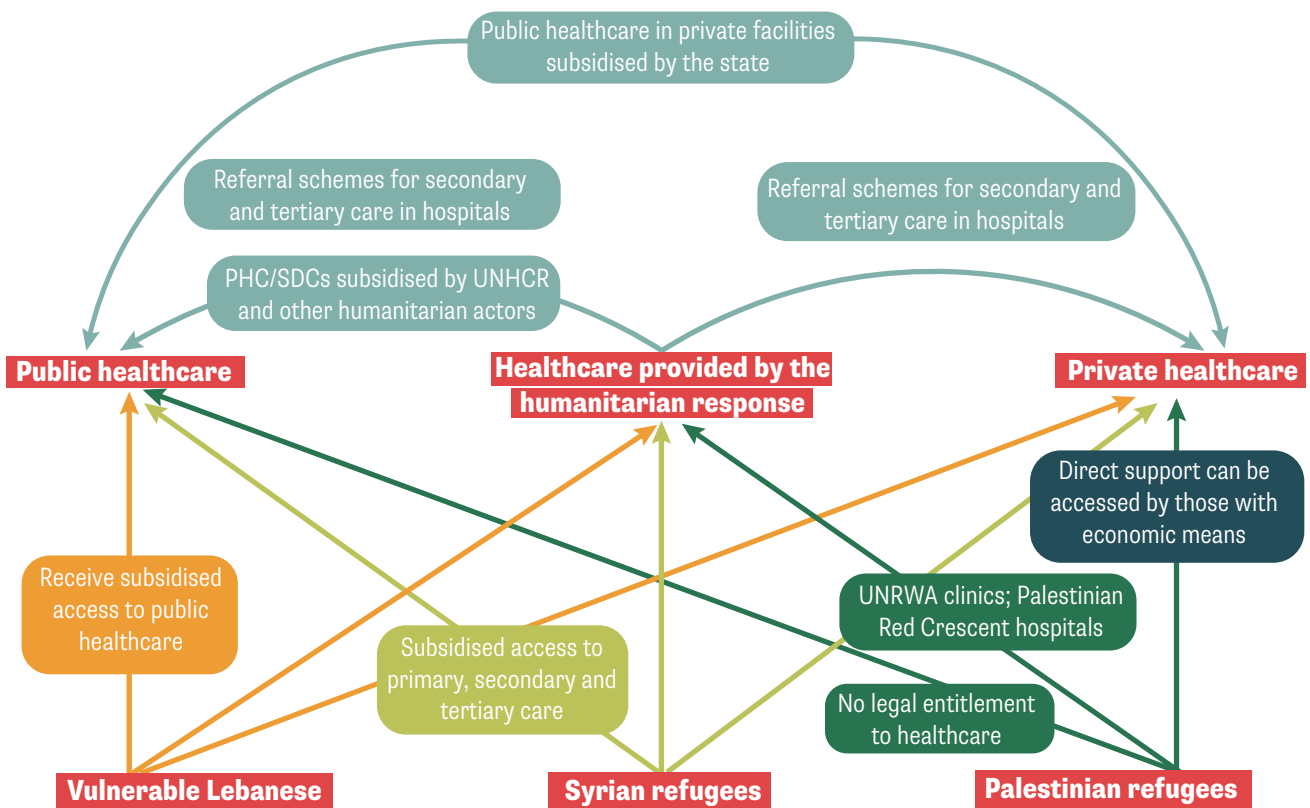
Public healthcare in private facilities subsidised by the state

Referral schemes for secondary and tertiary care in hospitals

Referral schemes for secondary and tertiary care in hospitals

PHC/SDCs subsidised by UNHCR and other humanitarian actors

Public healthcare

Healthcare provided by the humanitarian response

Private healthcare

Direct support can be accessed by those with economic means

Receive subsidised access to public healthcare

UNRWA clinics; Palestinian Red Crescent hospitals

Subsidised access to primary, secondary and tertiary care

No legal entitlement to healthcare

Vulnerable Lebanese

Syrian refugees

Palestinian refugees